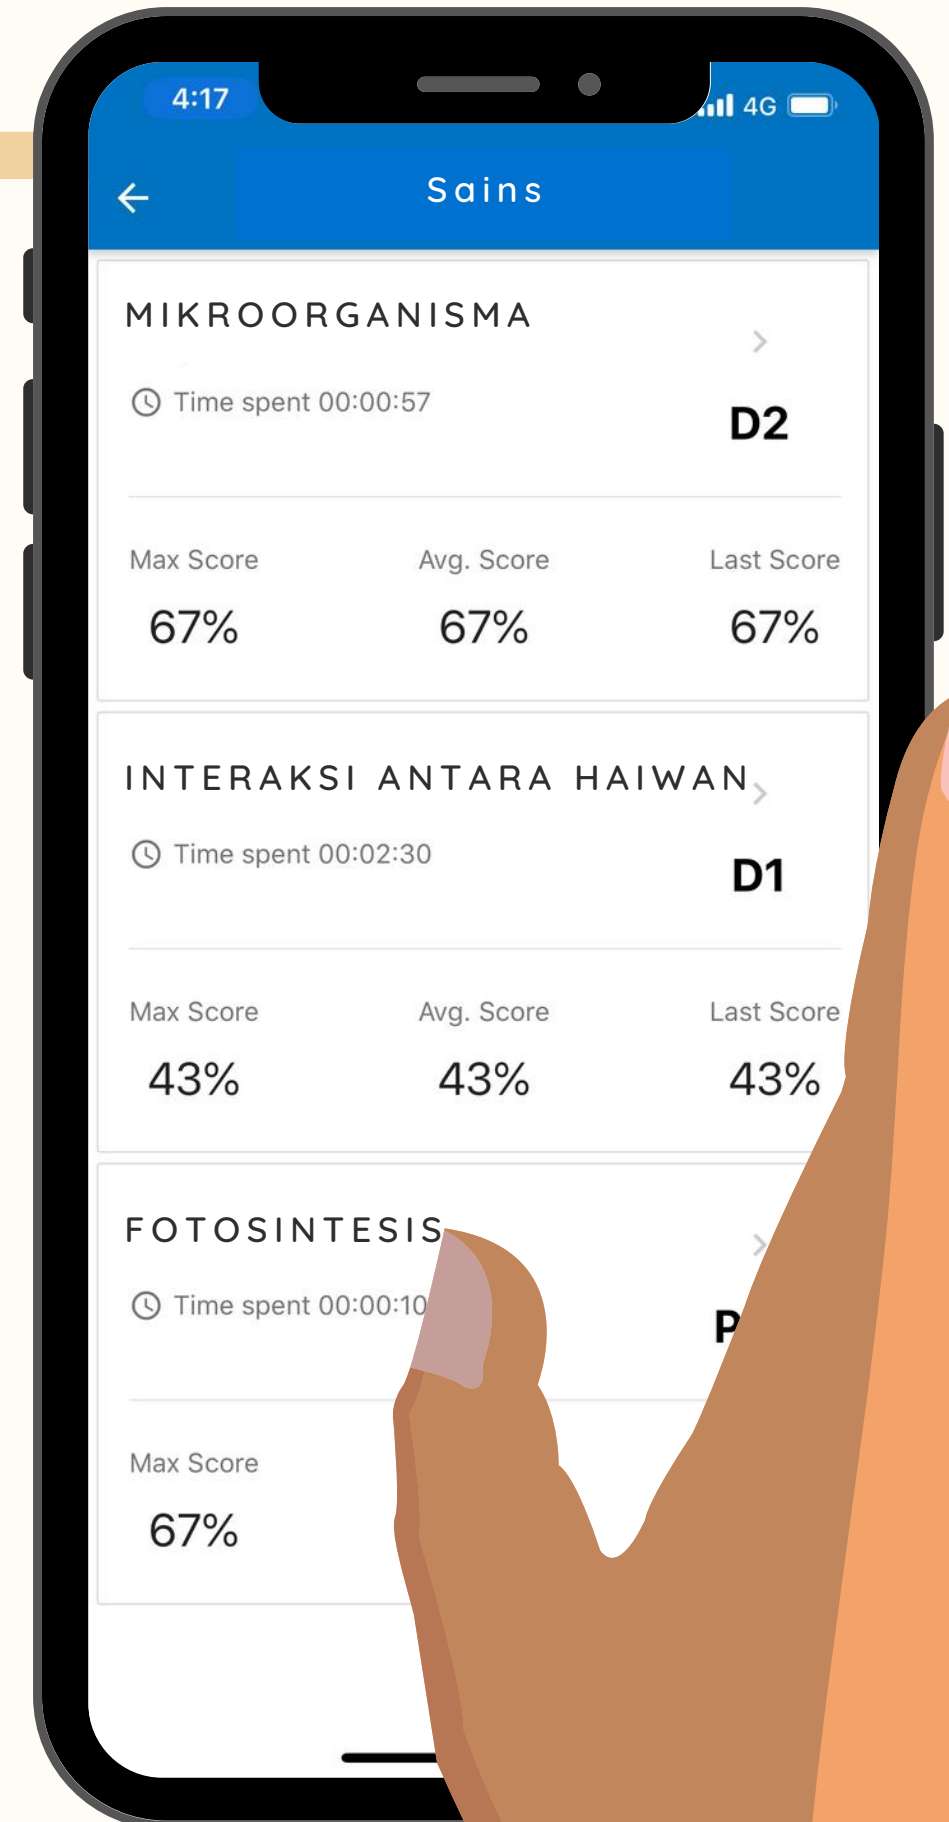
4:17

4G

Sains

MIKROORGANISMA

Time spent 00:00:57

D2

Max Score
67%

Avg. Score
67%

Last Score
67%

INTERAKSI ANTARA HAIWAN

Time spent 00:02:30

D1

Max Score
43%

Avg. Score
43%

Last Score
43%

FOTOSINTESIS

Time spent 00:00:10

P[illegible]

Max Score
67%